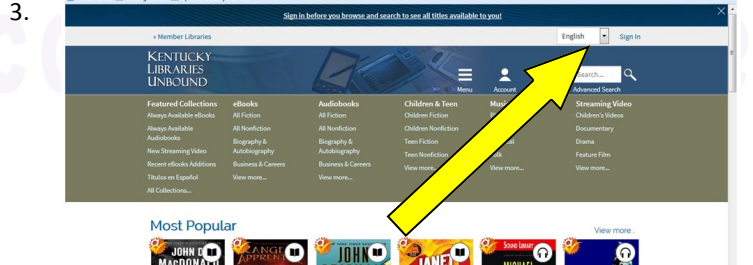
3.

Sign in before you browse and search to see all titles available to you!

« Member Libraries

English

Sign In

KENTUCKY LIBRARIES UNBOUND

Menu

Account

Search...

Advanced Search

Featured Collections
Always Available eBooks
Always Available Audiobooks
New Streaming Video
Recent eBooks Additions
Títulos en Español
All Collections...

eBooks
All Fiction
All Nonfiction
Biography & Autobiography
Business & Careers
View more...

Audiobooks
All Fiction
All Nonfiction
Biography & Autobiography
Business & Careers
View more...

Children & Teen
Children Fiction
Children Nonfiction
Teen Fiction
Teen Nonfiction
View more...

Mus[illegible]

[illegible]k
View more...

Streaming Video
Children's Videos
Documentary
Drama
Feature Film
View more...

Most Popular

View more...

JOHN D. MACDONALD

ANGEL APPREN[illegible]

JOHN

JANE

SOUND LIBRARY
MICHAEL